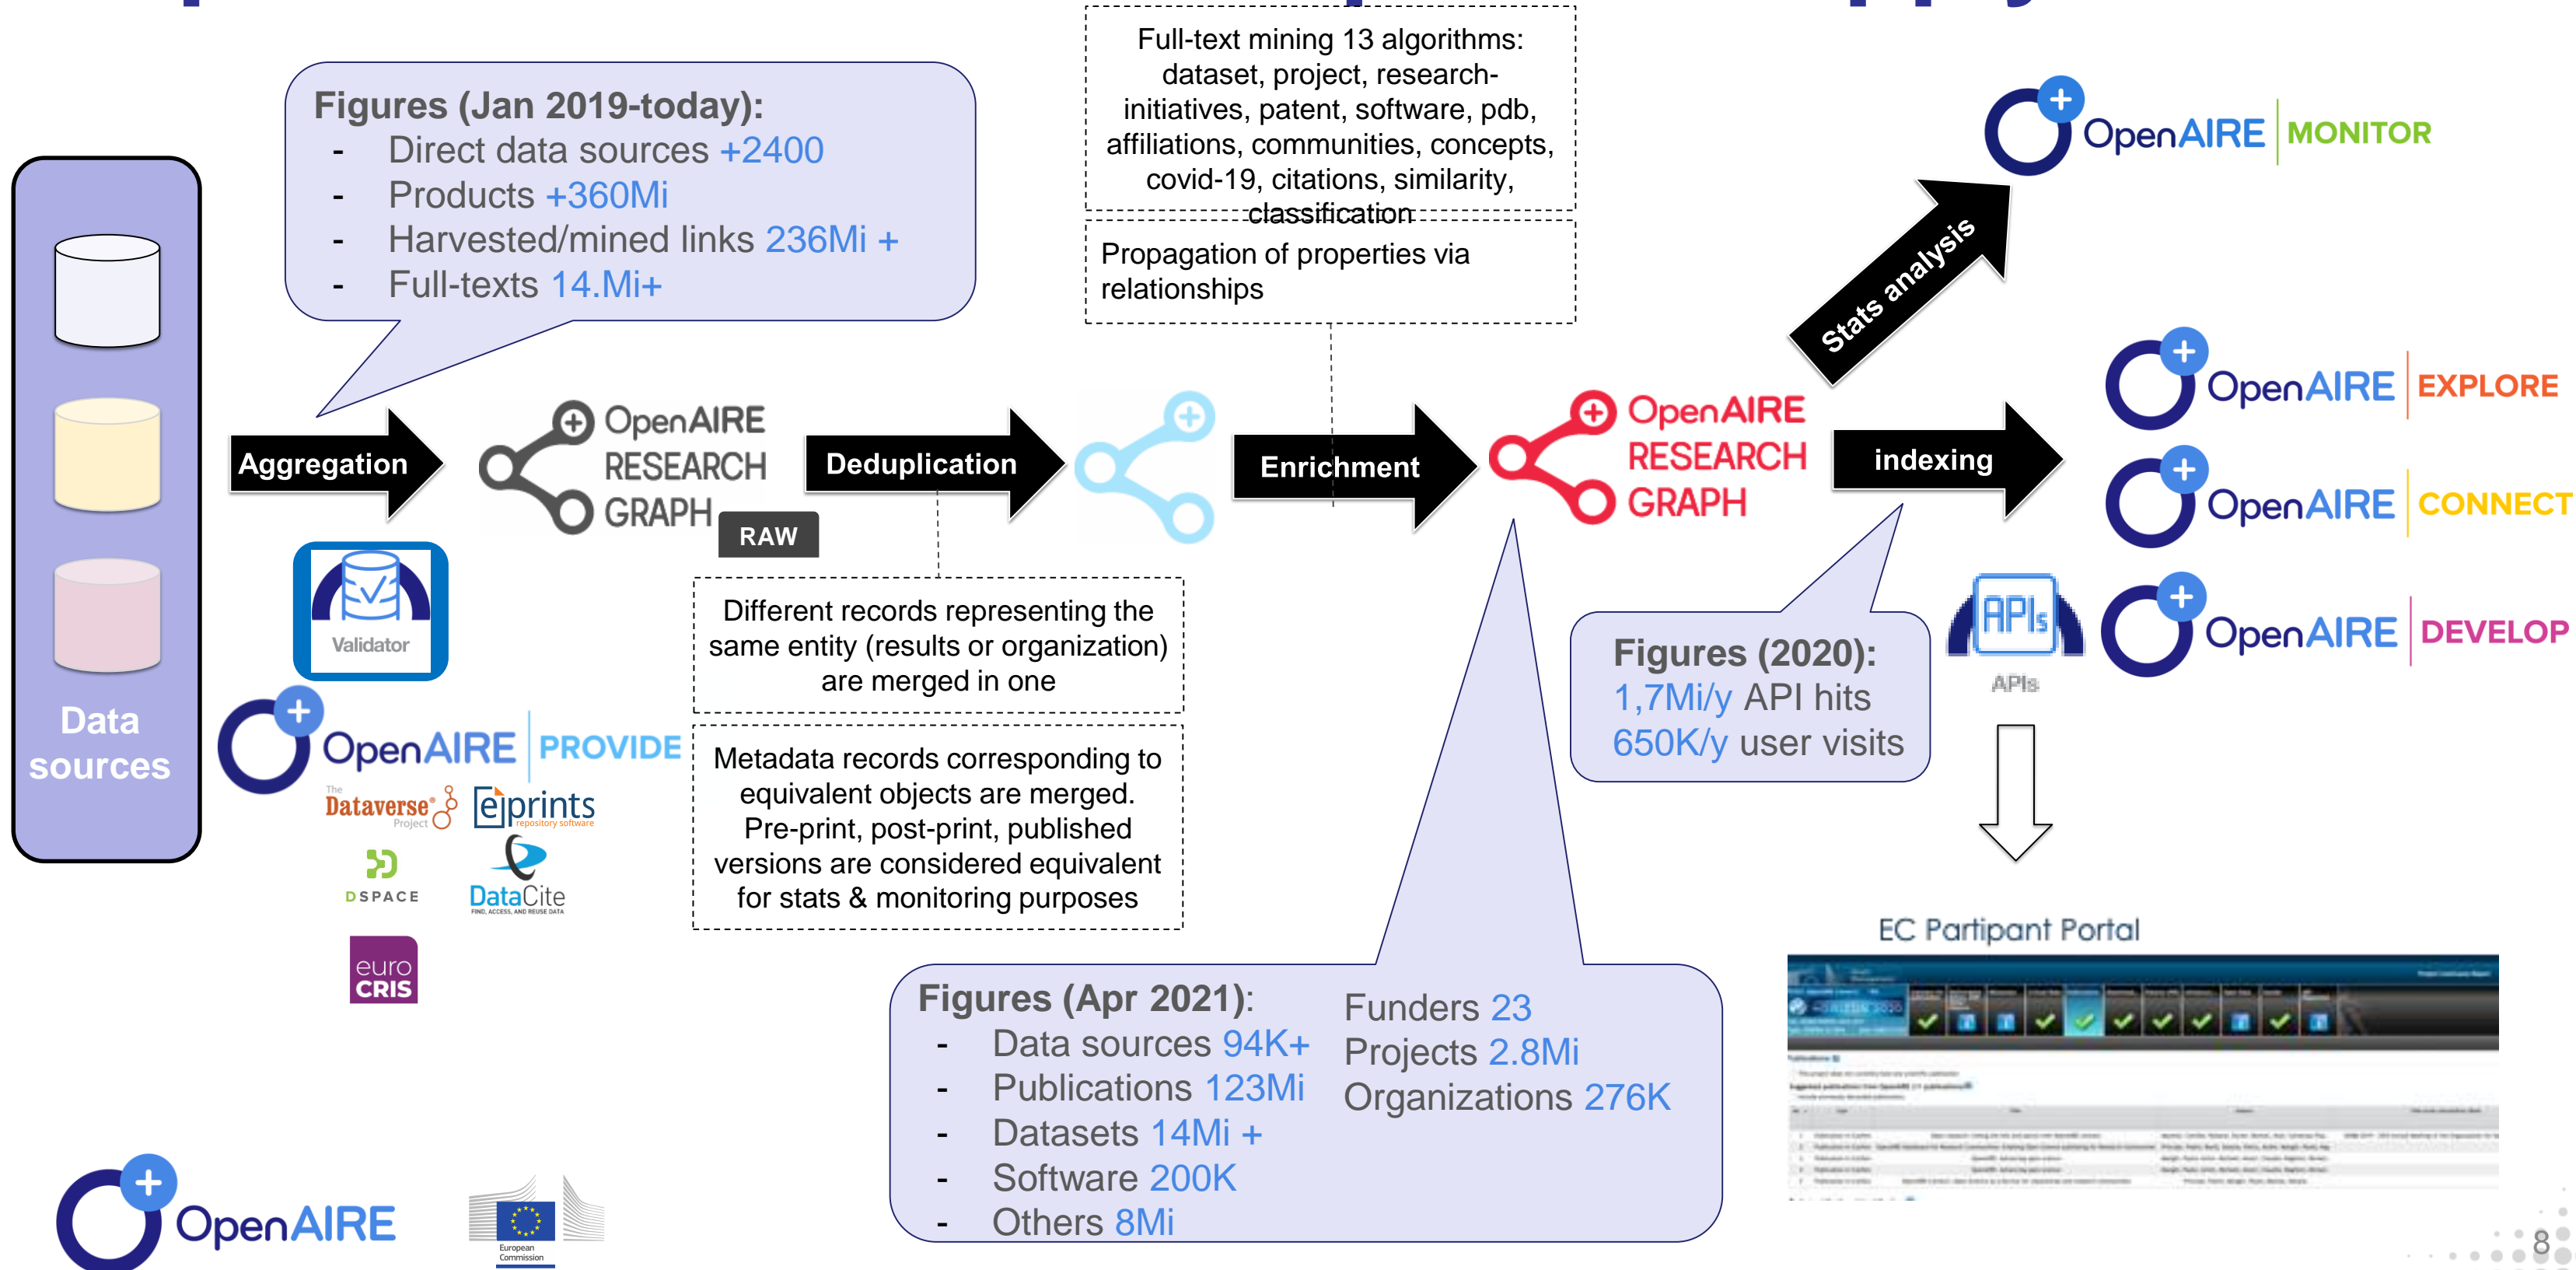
Data sources

Figures (Jan 2019-today):
- Direct data sources +2400
- Products +360Mi
- Harvested/mined links 236Mi +
- Full-texts 14.Mi+

Aggregation

Validator

OpenAIRE PROVIDE

The Dataverse Project

eprints repository software

DSPACE

DataCite FIND, ACCESS, AND REUSE DATA

euro CRIS

OpenAIRE RESEARCH GRAPH RAW

Deduplication

Different records representing the same entity (results or organization) are merged in one

Metadata records corresponding to equivalent objects are merged. Pre-print, post-print, published versions are considered equivalent for stats & monitoring purposes

Full-text mining 13 algorithms: dataset, project, research-initiatives, patent, software, pdb, affiliations, communities, concepts, covid-19, citations, similarity, classification

Propagation of properties via relationships

Enrichment

OpenAIRE RESEARCH GRAPH

Figures (Apr 2021):
- Data sources 94K+
- Publications 123Mi
- Datasets 14Mi +
- Software 200K
- Others 8Mi

Funders 23
Projects 2.8Mi
Organizations 276K

Stats analysis

OpenAIRE MONITOR

indexing

OpenAIRE EXPLORE

OpenAIRE CONNECT

APIs

APIs

OpenAIRE DEVELOP

Figures (2020):
1,7Mi/y API hits
650K/y user visits

EC Partipant Portal

OpenAIRE

European Commission

8